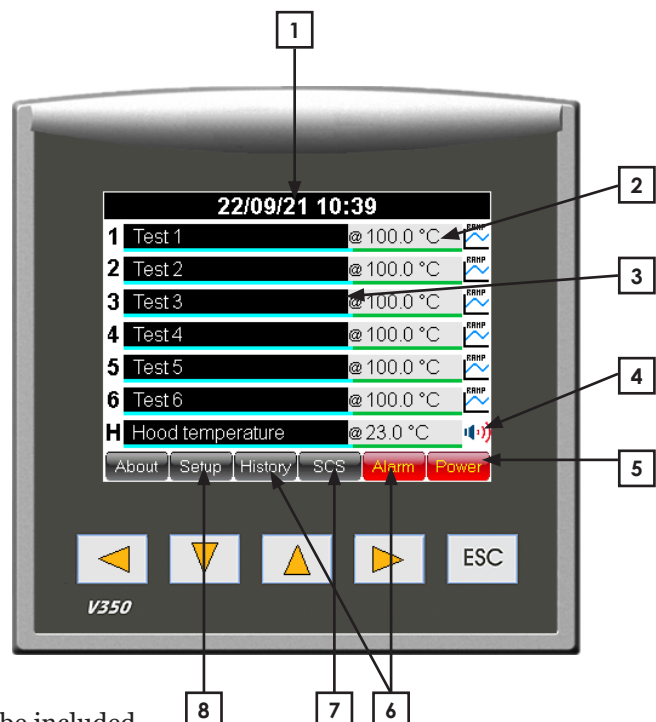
1

22/09/21 10:39

2

1 Test 1 @ 100.0 °C RAMP

2 Test 2 @ 100.0 °C RAMP

3

3 Test 3 @ 100.0 °C RAMP

4 Test 4 @ 100.0 °C RAMP

4

5 Test 5 @ 100.0 °C RAMP

6 Test 6 @ 100.0 °C RAMP

H Hood temperature @ 23.0 °C

5

About Setup History SCS Alarm Power

ESC

V350

be included

8 7 6